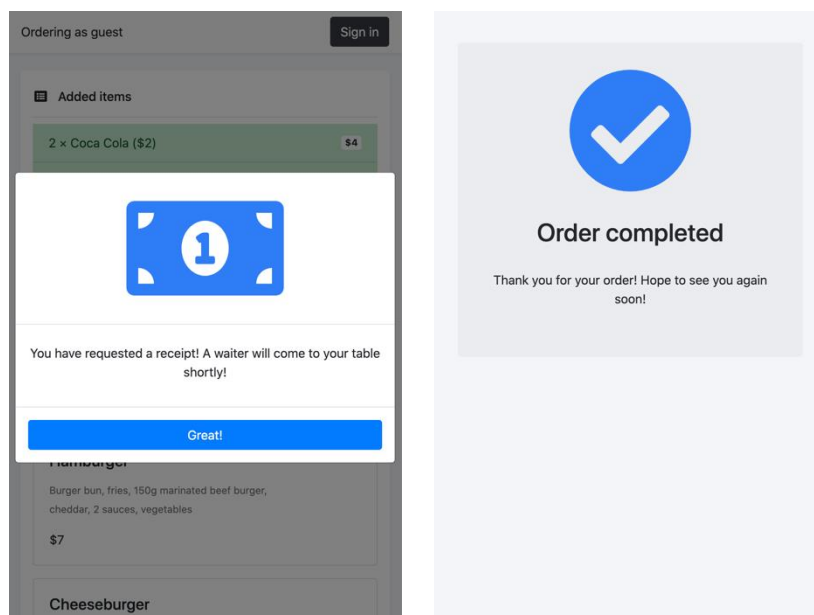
Ordering as guest

Sign in

Added items

2 × Coca Cola ($2)

$4

1

You have requested a receipt! A waiter will come to your table shortly!

Great!

Hamburger

Burger bun, fries, 150g marinated beef burger, cheddar, 2 sauces, vegetables

$7

Cheeseburger

Order completed

Thank you for your order! Hope to see you again soon!